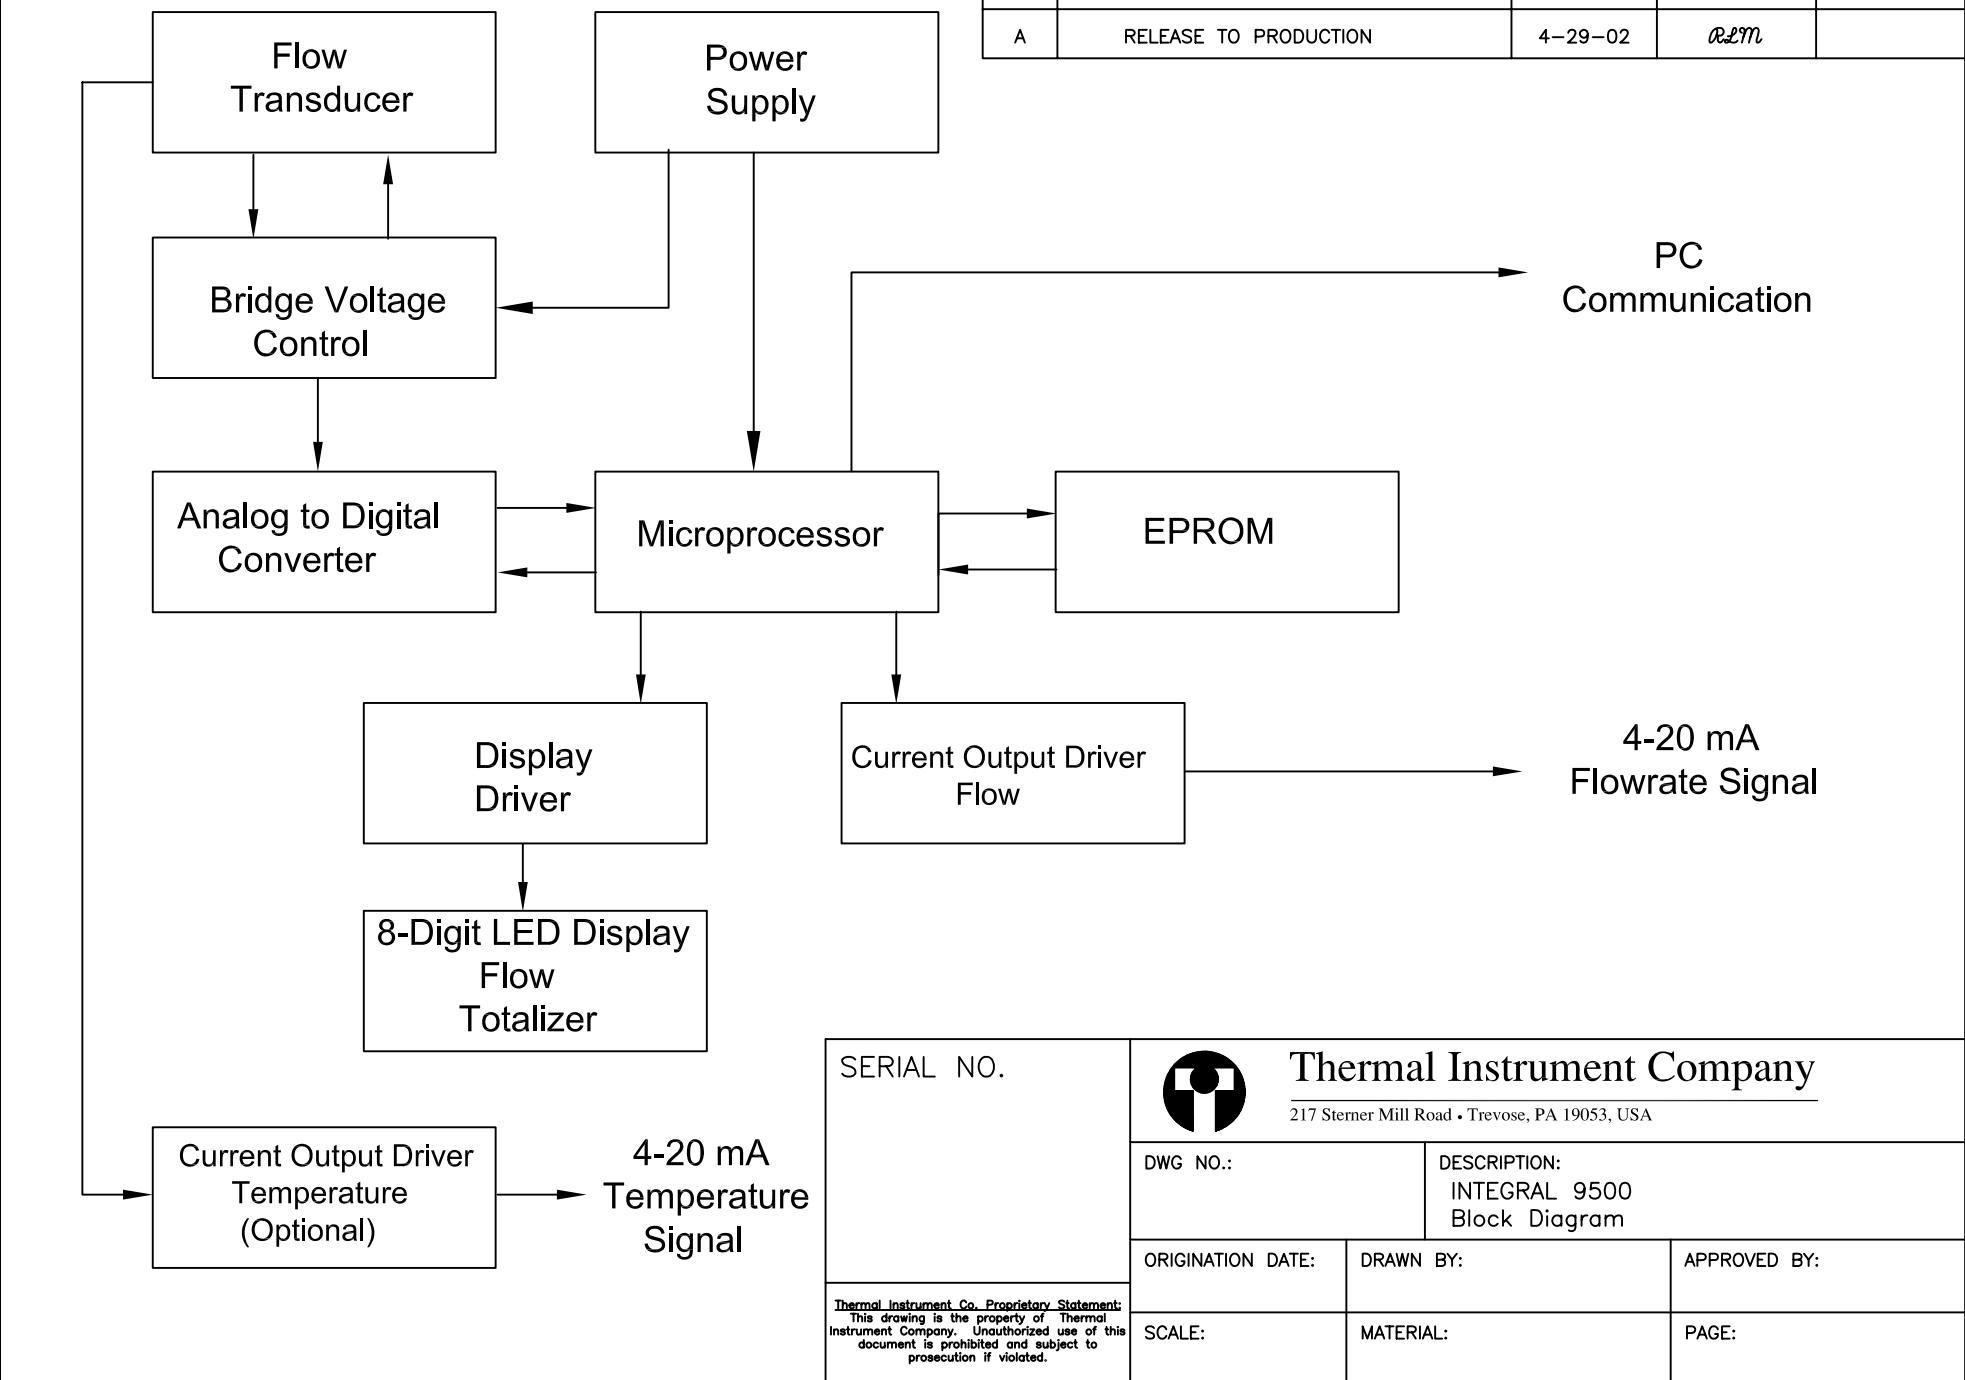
| A | RELEASE TO PRODUCTION | 4-29-02 | RLM | |
|---|---|---|---|---|

Flow Transducer

Power Supply

Bridge Voltage Control

PC Communication

Analog to Digital Converter

Microprocessor

EPROM

Display Driver

Current Output Driver Flow

4-20 mA Flowrate Signal

8-Digit LED Display Flow Totalizer

Current Output Driver Temperature (Optional)

4-20 mA Temperature Signal

SERIAL NO.

Thermal Instrument Co. Proprietary Statement: This drawing is the property of Thermal Instrument Company. Unauthorized use of this document is prohibited and subject to prosecution if violated.

Thermal Instrument Company
217 Sterner Mill Road • Trevose, PA 19053, USA

DWG NO.:

DESCRIPTION:
INTEGRAL 9500
Block Diagram

ORIGINATION DATE:

DRAWN BY:

APPROVED BY:

SCALE:

MATERIAL:

PAGE: